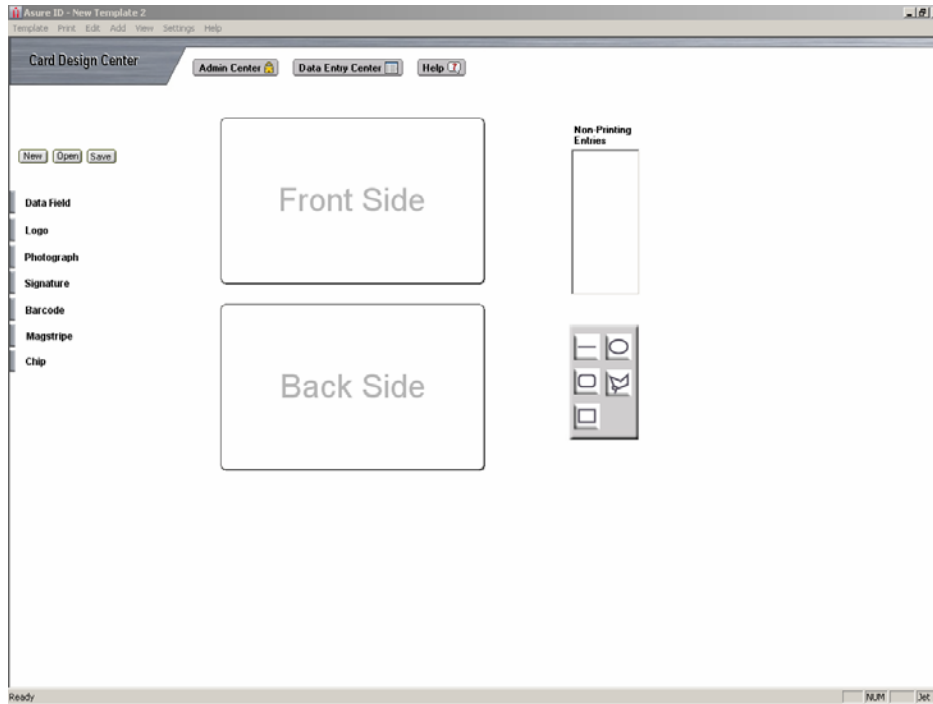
Asure ID - New Template 2
Template Print Edit Add View Settings Help

Card Design Center

Admin Center
Data Entry Center
Help

New Open Save

Data Field
Logo
Photograph
Signature
Barcode
Magstripe
Chip

Front Side

Back Side

Non-Printing Entries

Ready
NUM
Def